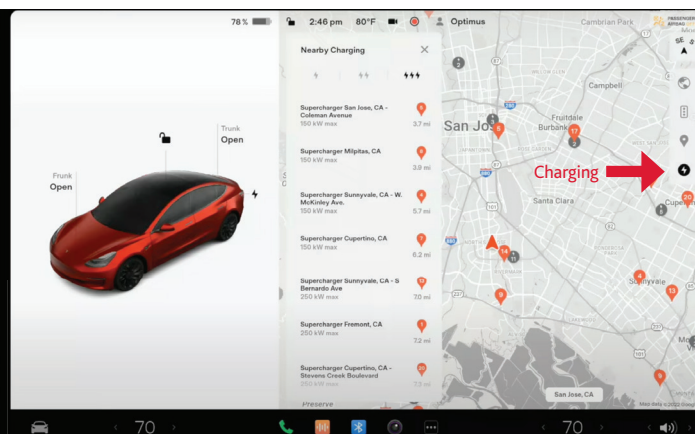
78 %

2:46 pm 80°F Optimus

Trunk
Open

Frunk
Open

Nearby Charging

Supercharger San Jose, CA - Coleman Avenue
150 kW max
3.7 mi

Supercharger Milpitas, CA
150 kW max
3.9 mi

Supercharger Sunnyvale, CA - W. McKinley Ave.
150 kW max
5.7 mi

Supercharger Cupertino, CA
150 kW max
6.2 mi

Supercharger Sunnyvale, CA - S Bernardo Ave
250 kW max
7.0 mi

Supercharger Fremont, CA
250 kW max
7.2 mi

Supercharger Cupertino, CA - Stevens Creek Boulevard
250 kW max
7.2 mi

Preserve

Cambrian Park
Campbell
Fruitdale
Burbank
San Jose
Santa Clara
Sunnyvale
Cupertino
San Jose, CA

Charging

Map data ©2022 Google

70

70